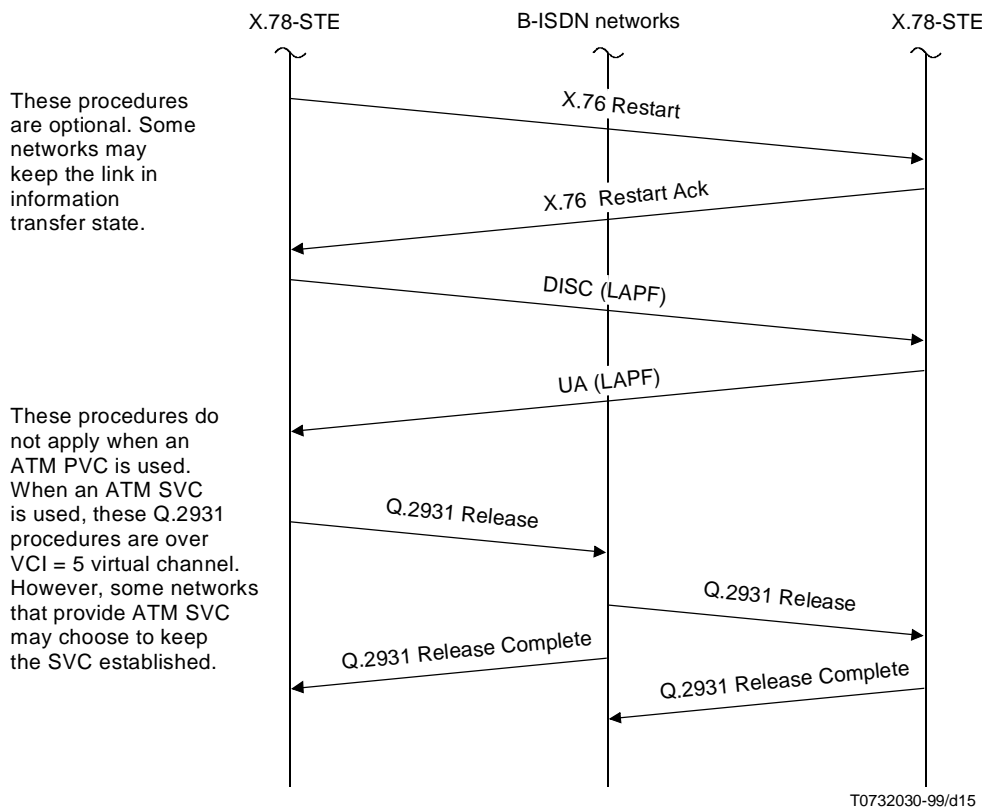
X.78-STE

B-ISDN networks

X.78-STE

These procedures are optional. Some networks may keep the link in information transfer state.

X.76 Restart

X.76 Restart Ack

DISC (LAPF)

UA (LAPF)

These procedures do not apply when an ATM PVC is used. When an ATM SVC is used, these Q.2931 procedures are over VCI = 5 virtual channel. However, some networks that provide ATM SVC may choose to keep the SVC established.

Q.2931 Release

Q.2931 Release

Q.2931 Release Complete

Q.2931 Release Complete

T0732030-99/d15